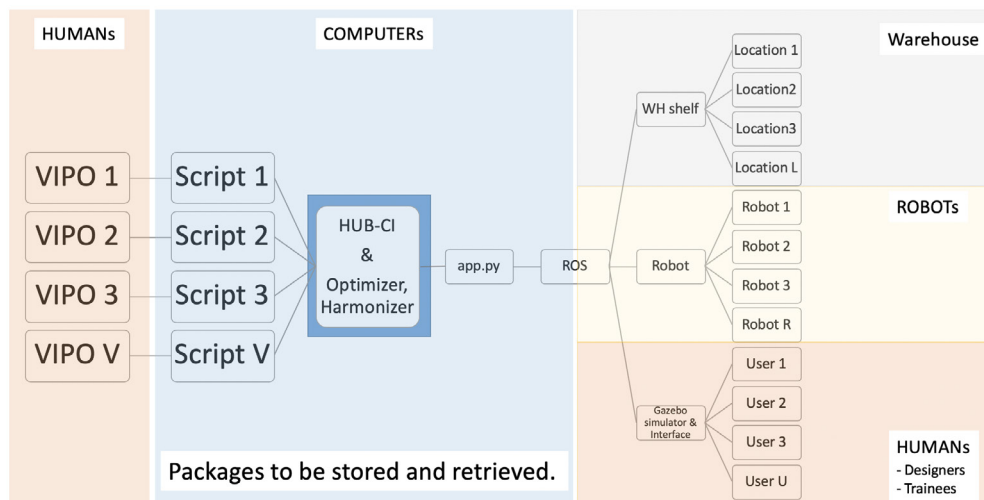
HUMANs

COMPUTERs

Warehouse

VIPO 1

VIPO 2

VIPO 3

VIPO V

Script 1

Script 2

Script 3

Script V

HUB-CI & Optimizer, Harmonizer

app.py

ROS

WH shelf

Location 1

Location2

Location3

Location L

ROBOTs

Robot

Robot 1

Robot 2

Robot 3

Robot R

Gazebo simulator & Interface

User 1

User 2

User 3

User U

HUMANs
- Designers
- Trainees

Packages to be stored and retrieved.